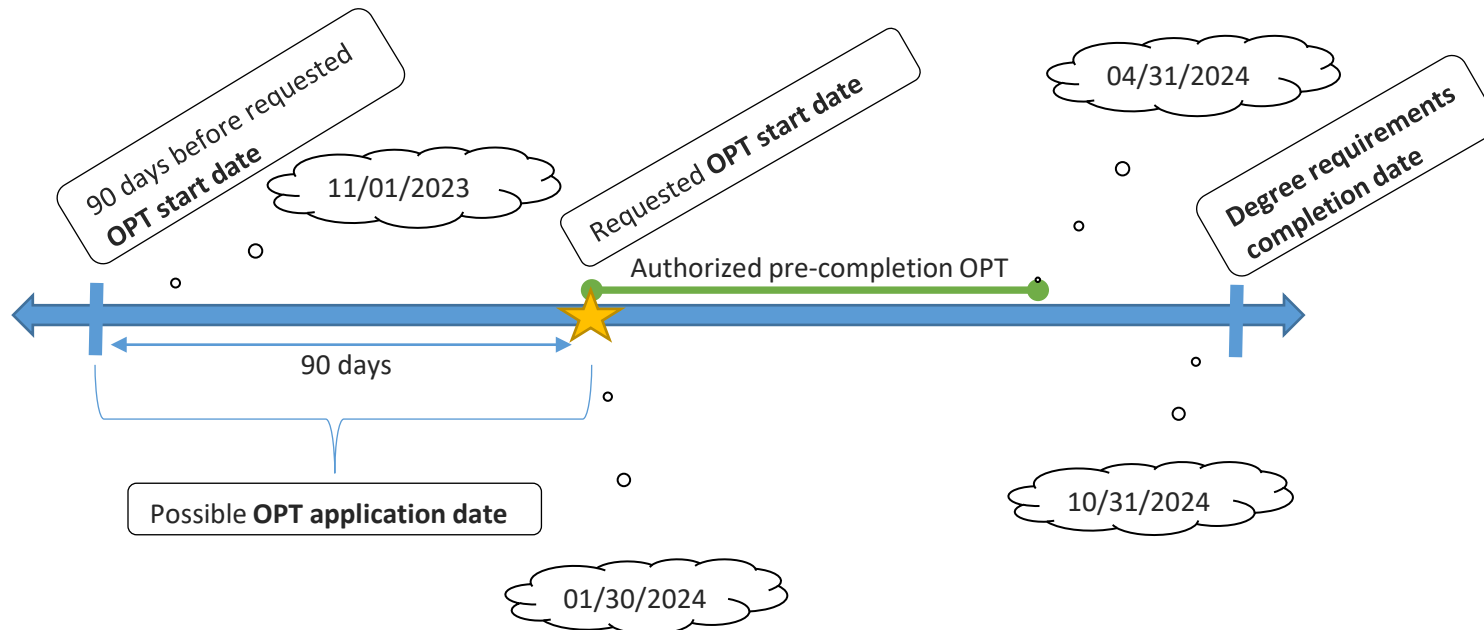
90 days before requested **OPT start date**

11/01/2023

Requested **OPT start date**

04/31/2024

**Degree requirements completion date**

Authorized pre-completion OPT

90 days

Possible **OPT application date**

10/31/2024

01/30/2024